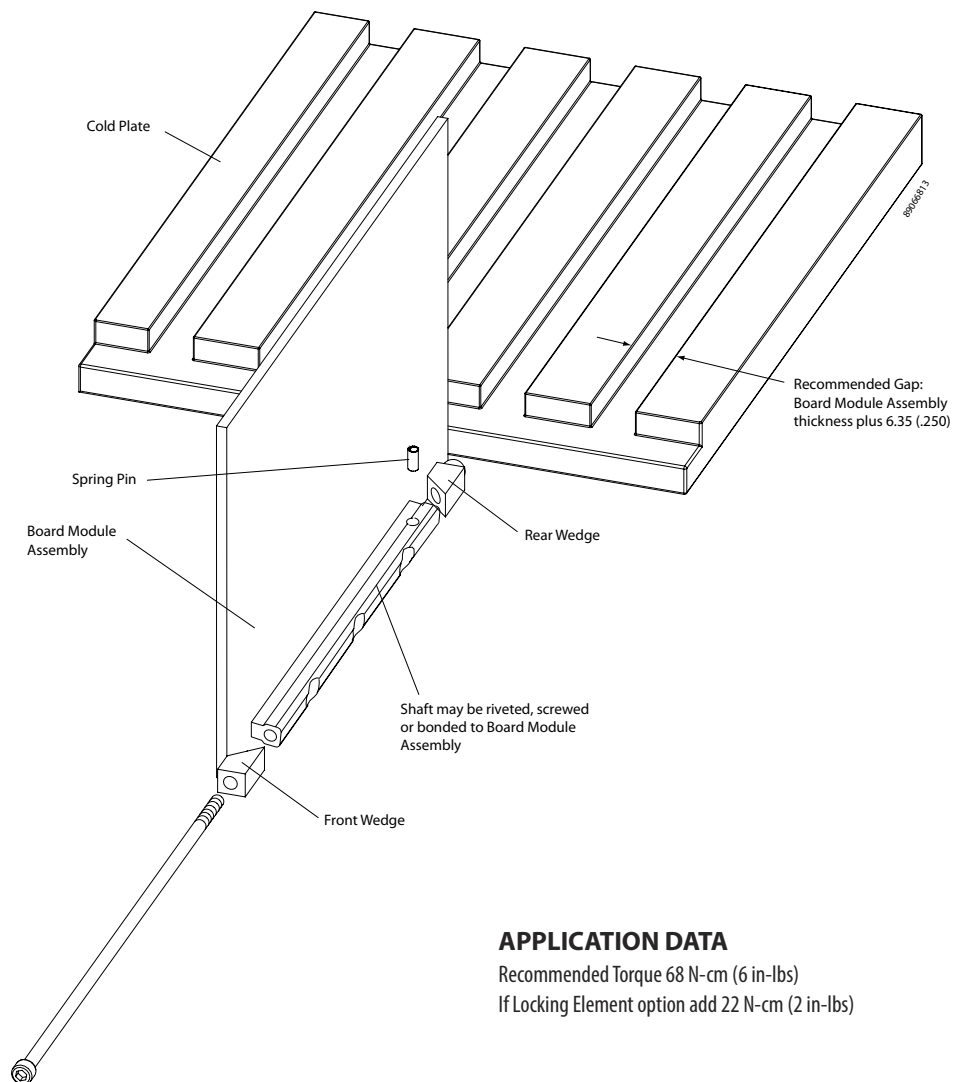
Cold Plate

89066813

Recommended Gap: Board Module Assembly thickness plus 6.35 (.250)

Spring Pin

Board Module Assembly

Rear Wedge

Shaft may be riveted, screwed or bonded to Board Module Assembly

Front Wedge

APPLICATION DATA

Recommended Torque 68 N-cm (6 in-lbs)
If Locking Element option add 22 N-cm (2 in-lbs)